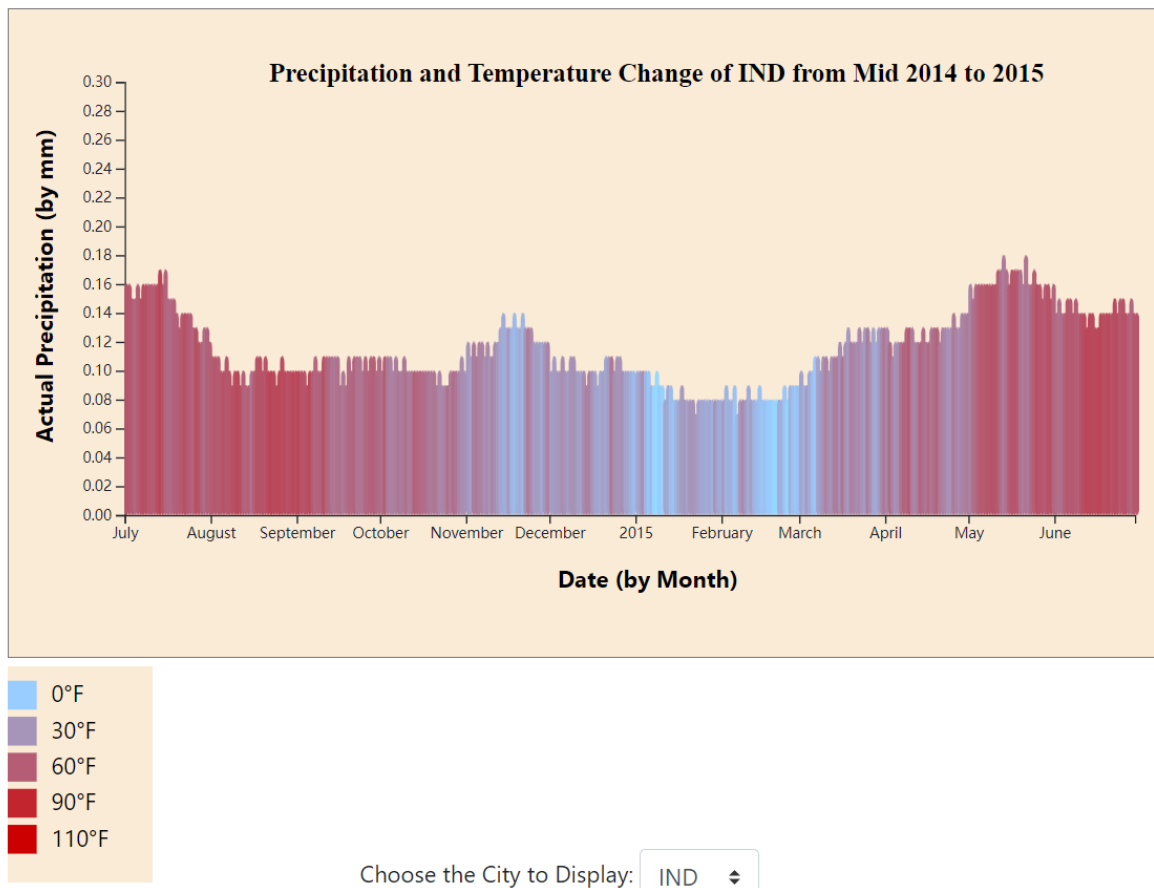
Precipitation and Temperature Change of IND from Mid 2014 to 2015

Actual Precipitation (by mm)

0.30
0.28
0.26
0.24
0.22
0.20
0.18
0.16
0.14
0.12
0.10
0.08
0.06
0.04
0.02
0.00

July August September October November December 2015 February March April May June

Date (by Month)

0°F
30°F
60°F
90°F
110°F

Choose the City to Display: IND